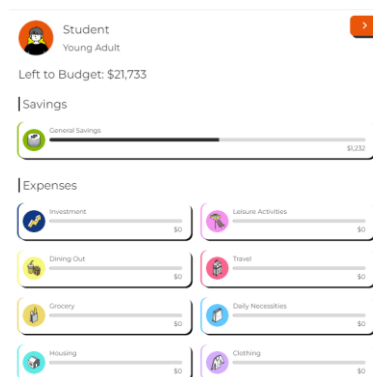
Student
Young Adult

Left to Budget: $21,733

Savings

General Savings
$1,232

Expenses

Investment
$0

Leisure Activities
$0

Dining Out
$0

Travel
$0

Grocery
$0

Daily Necessities
$0

Housing
$0

Clothing
$0